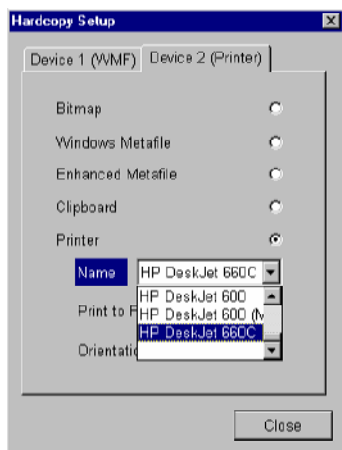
Hardcopy Setup

Device 1 (WMF)
Device 2 (Printer)

Bitmap

Windows Metafile

Enhanced Metafile

Clipboard

Printer

Name
HP DeskJet 660C

Print to F

Orientati

HP DeskJet 600
HP DeskJet 600 (M
HP DeskJet 660C

Close